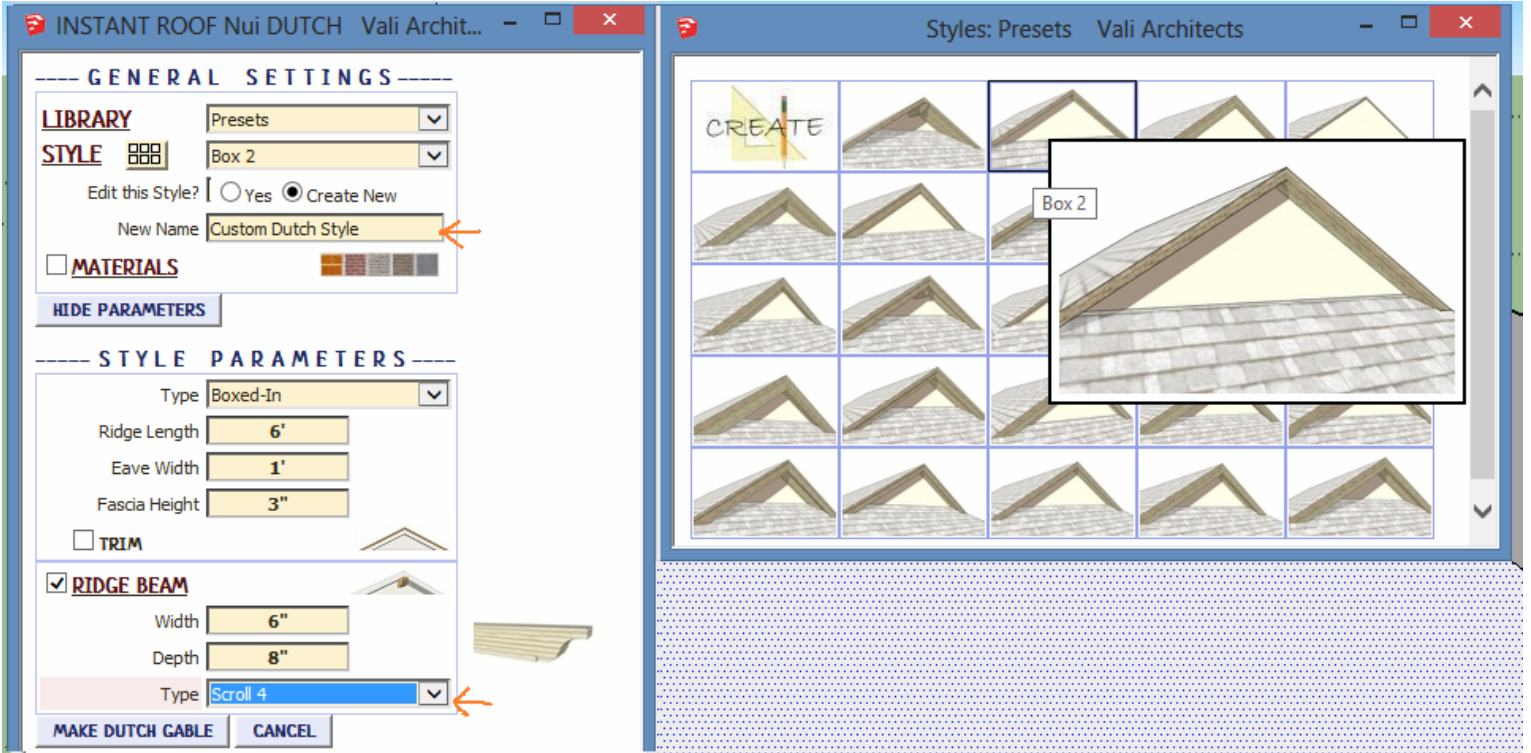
INSTANT ROOF Nui DUTCH Vali Archit...

---- GENERAL SETTINGS -----

LIBRARY Presets

STYLE Box 2

Edit this Style? Yes Create New

New Name Custom Dutch Style

MATERIALS

HIDE PARAMETERS

----- STYLE PARAMETERS ----

Type Boxed-In

Ridge Length 6'

Eave Width 1'

Fascia Height 3"

TRIM

RIDGE BEAM

Width 6"

Depth 8"

Type Scroll 4

MAKE DUTCH GABLE CANCEL

Styles: Presets Vali Architects

CREATE

Box 2